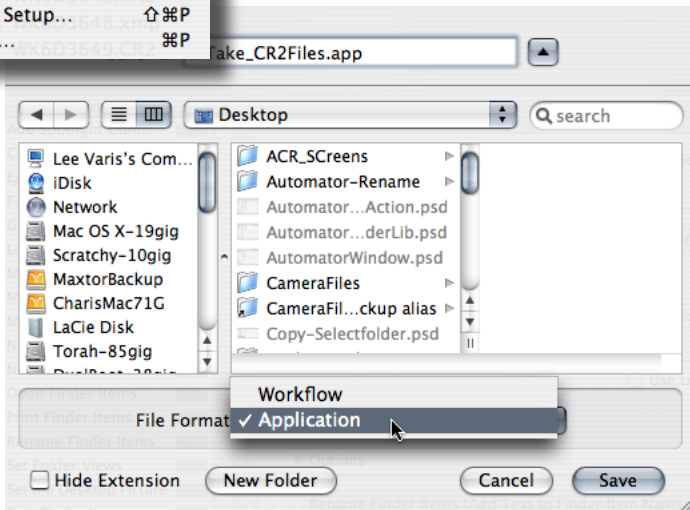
Setup... ⇧⌘P
... ⌘P

Take_CR2Files.app

Desktop

search

Lee Varis's Com...
iDisk
Network
Mac OS X-19gig
Scratchy-10gig
MaxtorBackup
CharisMac71G
LaCie Disk
Torah-85gig

ACR_SCreens
Automator-Rename
Automator...Action.psd
Automator...derLib.psd
AutomatorWindow.psd
CameraFiles
CameraFil...ckup alias
Copy-Selectfolder.psd

File Format
Workflow
✓ Application

Hide Extension
New Folder
Cancel
Save